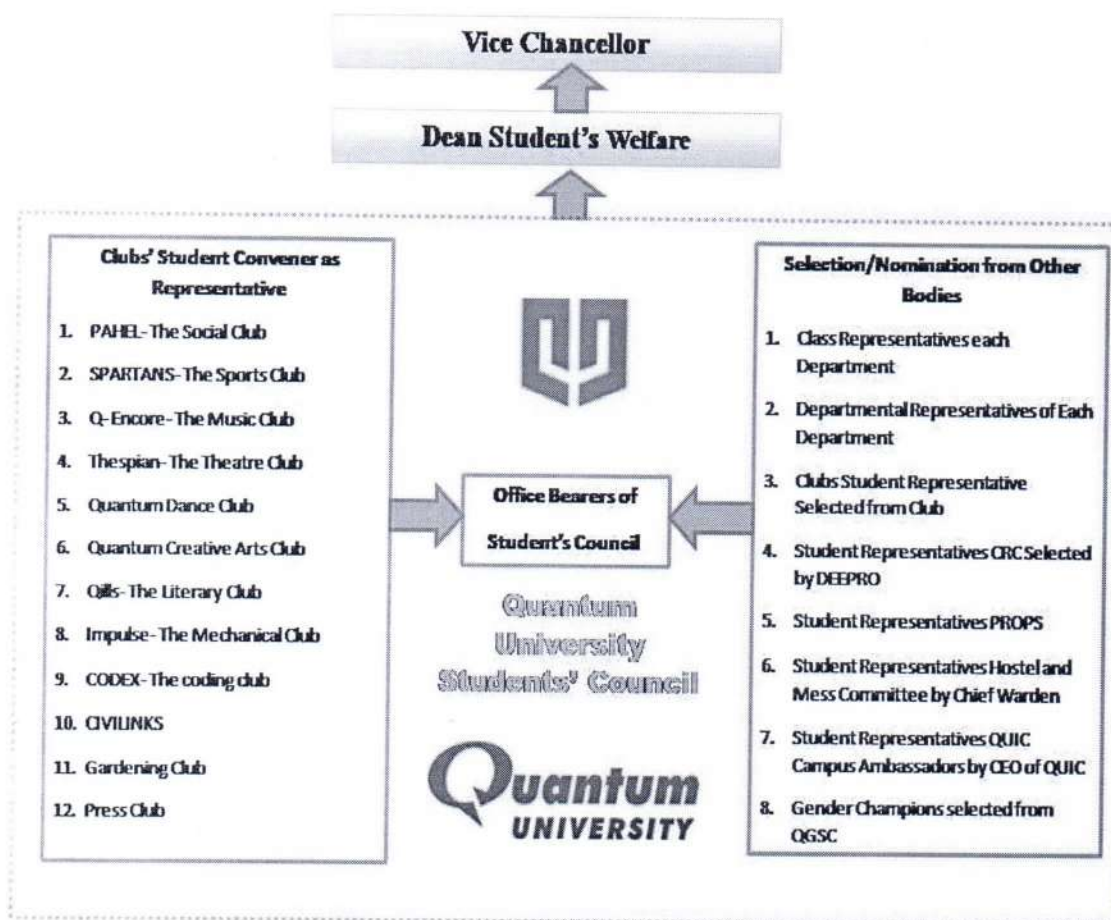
Vice Chancellor

Dean Student's Welfare

Clubs' Student Convener as Representative

1. PAHEL- The Social Club
2. SPARTANS- The Sports Club
3. Q-Encore- The Music Club
4. Thespian- The Theatre Club
5. Quantum Dance Club
6. Quantum Creative Arts Club
7. Qills- The Literary Club
8. Impulse- The Mechanical Club
9. CODEX- The coding club
10. CIVILINKS
11. Gardening Club
12. Press Club

Office Bearers of Student's Council

Quantum University Students' Council

Quantum UNIVERSITY

Selection/Nomination from Other Bodies

1. Class Representatives each Department
2. Departmental Representatives of Each Department
3. Clubs Student Representative Selected from Club
4. Student Representatives CRC Selected by DEEPRO
5. Student Representatives PROPS
6. Student Representatives Hostel and Mess Committee by Chief Warden
7. Student Representatives QUIC Campus Ambassadors by CEO of QUIC
8. Gender Champions selected from QGSC